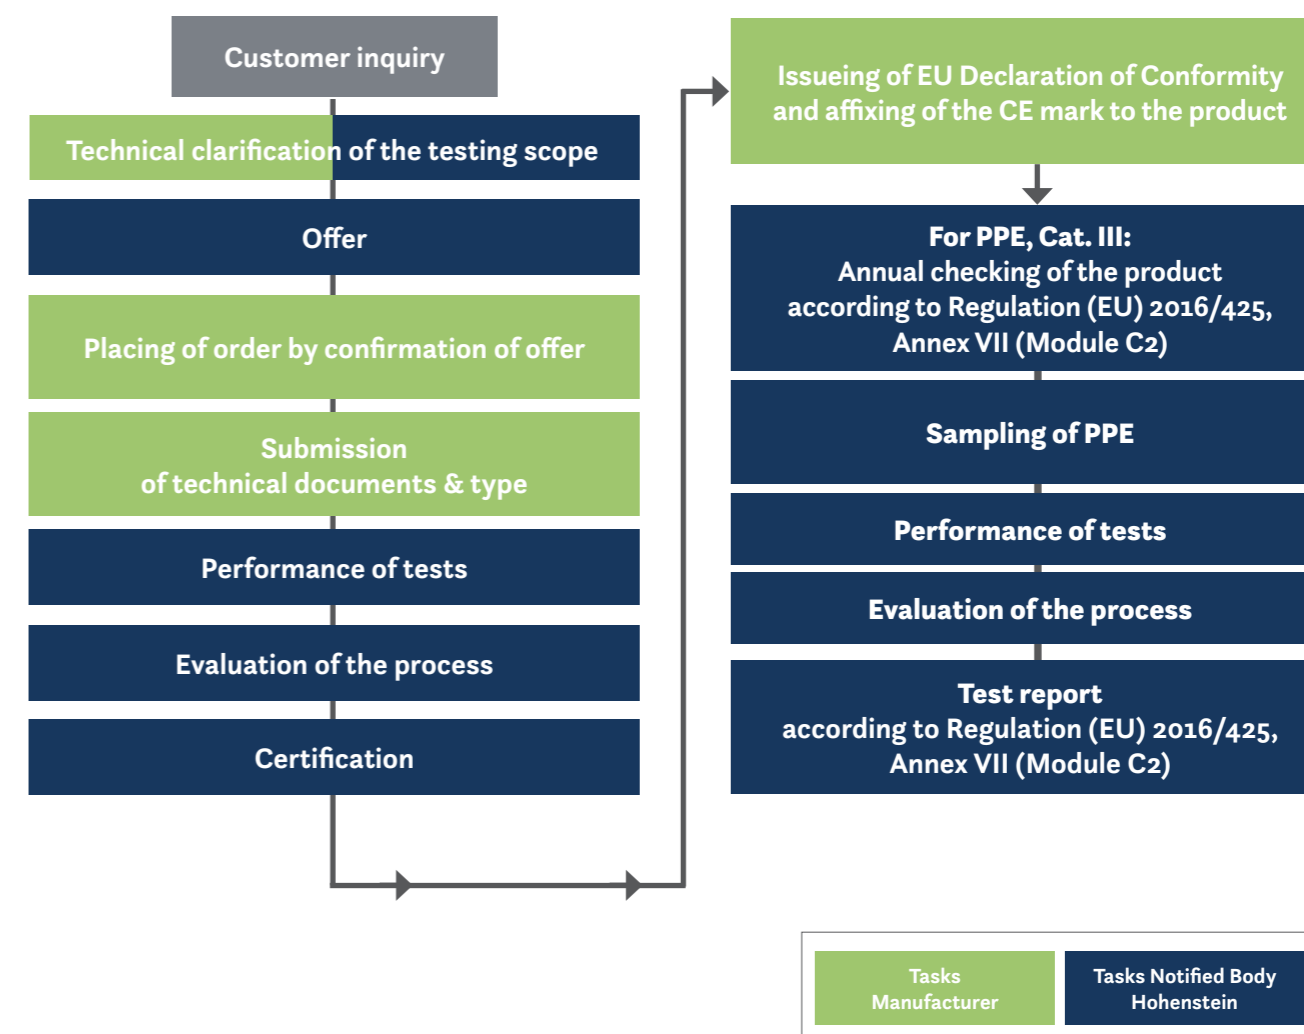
Customer inquiry

Technical clarification of the testing scope

Offer

Placing of order by confirmation of offer

Submission of technical documents & type

Performance of tests

Evaluation of the process

Certification

Issueing of EU Declaration of Conformity and affixing of the CE mark to the product

For PPE, Cat. III:
Annual checking of the product according to Regulation (EU) 2016/425, Annex VII (Module C2)

Sampling of PPE

Performance of tests

Evaluation of the process

Test report
according to Regulation (EU) 2016/425, Annex VII (Module C2)

Tasks Manufacturer

Tasks Notified Body Hohenstein